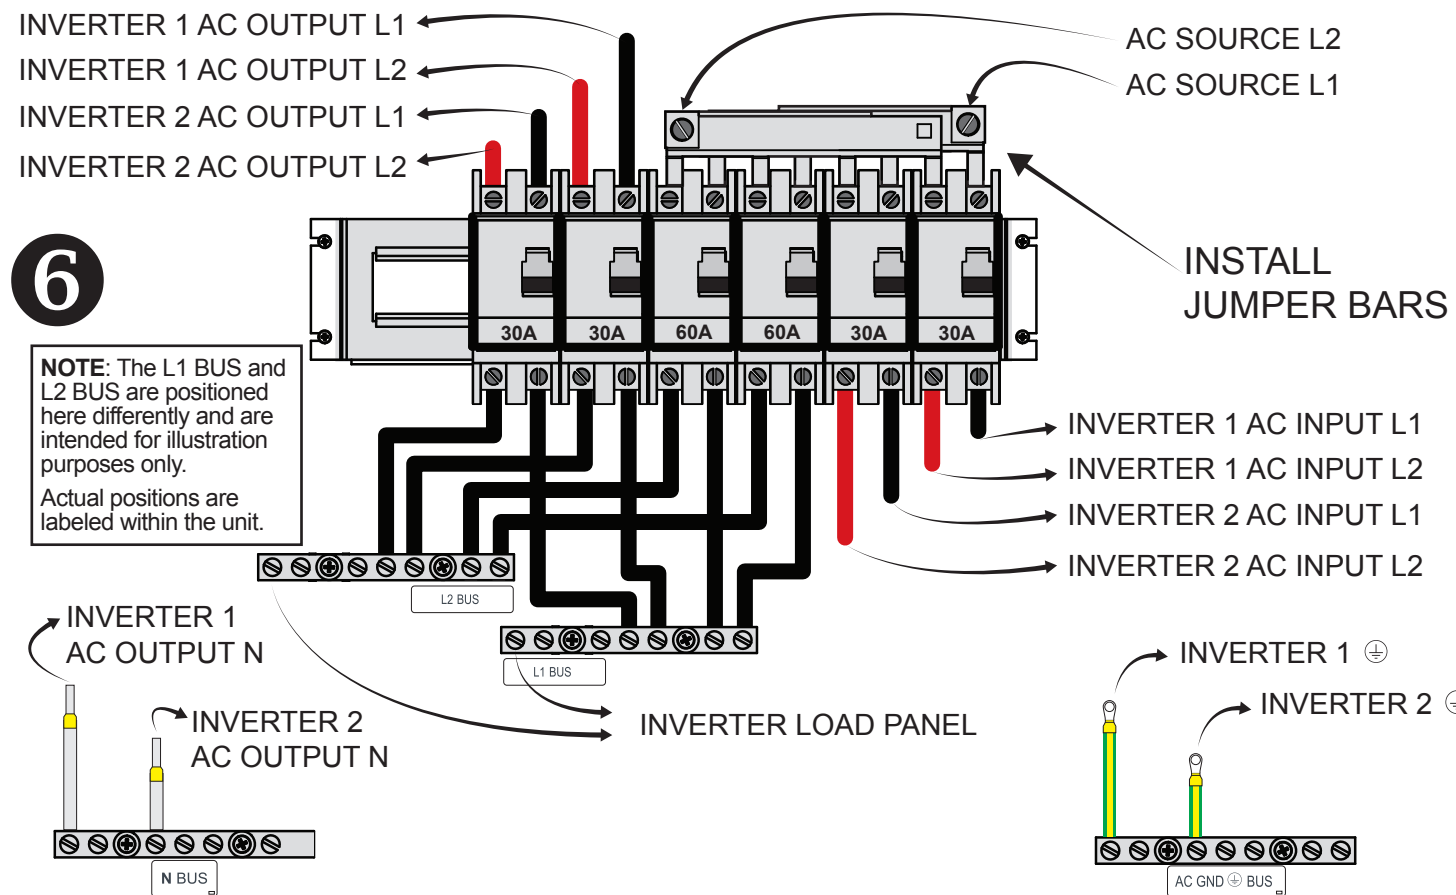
INVERTER 1 AC OUTPUT L1
INVERTER 1 AC OUTPUT L2
INVERTER 2 AC OUTPUT L1
INVERTER 2 AC OUTPUT L2

AC SOURCE L2
AC SOURCE L1

6

INSTALL
JUMPER BARS

30A 30A 60A 60A 30A 30A

NOTE: The L1 BUS and L2 BUS are positioned here differently and are intended for illustration purposes only.

Actual positions are labeled within the unit.

INVERTER 1 AC INPUT L1
INVERTER 1 AC INPUT L2
INVERTER 2 AC INPUT L1
INVERTER 2 AC INPUT L2

L2 BUS

L1 BUS

INVERTER 1
AC OUTPUT N

INVERTER 2
AC OUTPUT N

INVERTER LOAD PANEL

INVERTER 1 ⏚
INVERTER 2 ⏚

N BUS

AC GND ⏚ BUS